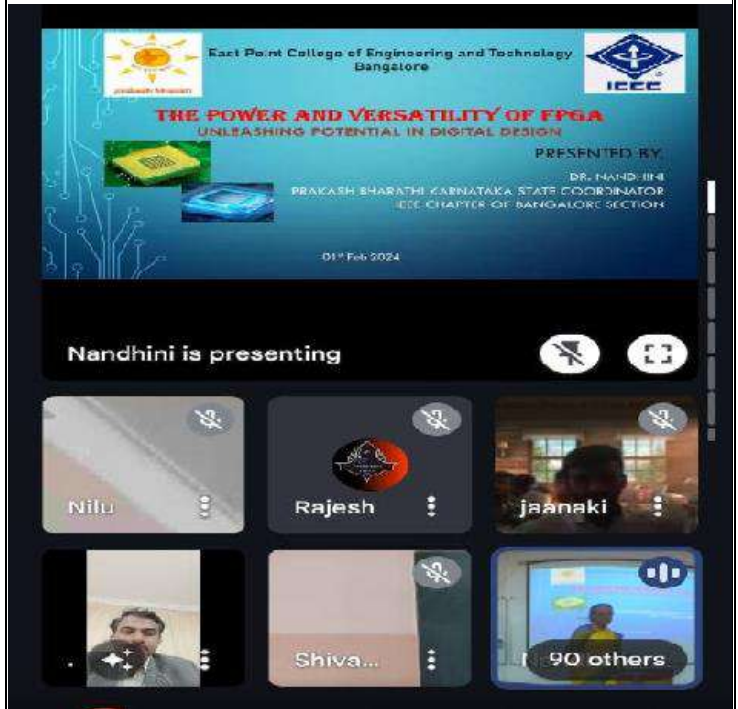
East Point College of Engineering and Technology
Bangalore

prakash bharathi

IEEE

THE POWER AND VERSATILITY OF FPGA
UNLEASHING POTENTIAL IN DIGITAL DESIGN

PRESENTED BY:
DR. NANDHINI
PRAKASH BHARATHI KARNATAKA STATE COORDINATOR
IEEE CHAPTER OF BANGALORE SECTION

01st Feb 2024

Nandhini is presenting

Nilu

Rajesh

jaanaki

Shiva...

90 others